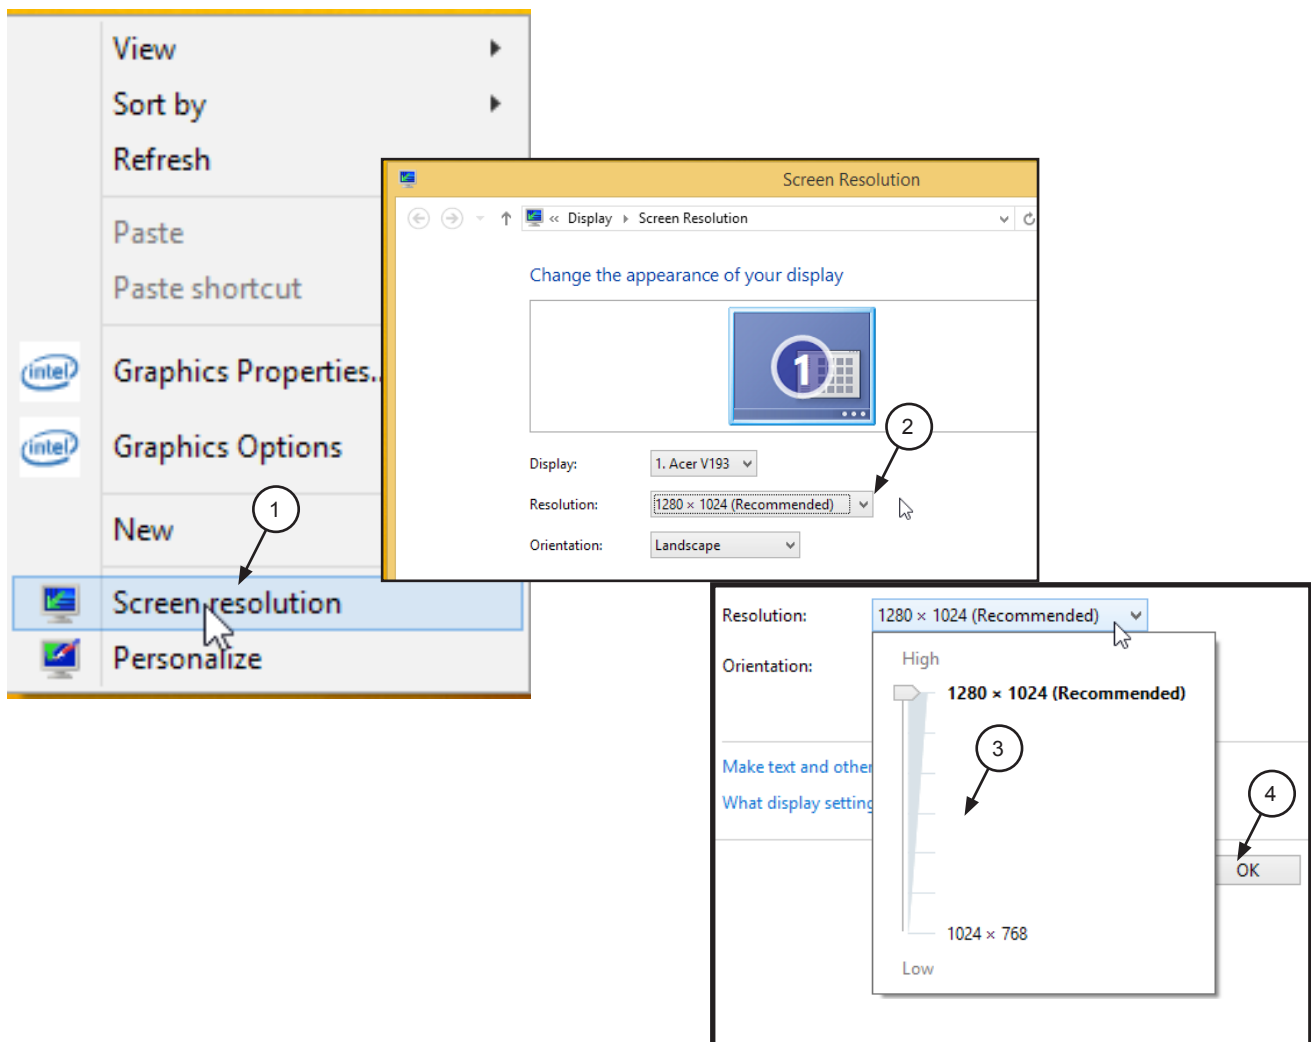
View
Sort by
Refresh
Paste
Paste shortcut
intel Graphics Properties...
intel Graphics Options
New
Screen resolution
Personalize

1

Screen Resolution
« Display ▸ Screen Resolution

Change the appearance of your display

1

Display: 1. Acer V193
Resolution: 1280 × 1024 (Recommended)
Orientation: Landscape

2

Resolution: 1280 × 1024 (Recommended)
Orientation:
High
1280 × 1024 (Recommended)
1024 × 768
Low
Make text and other
What display setting

3

4

OK